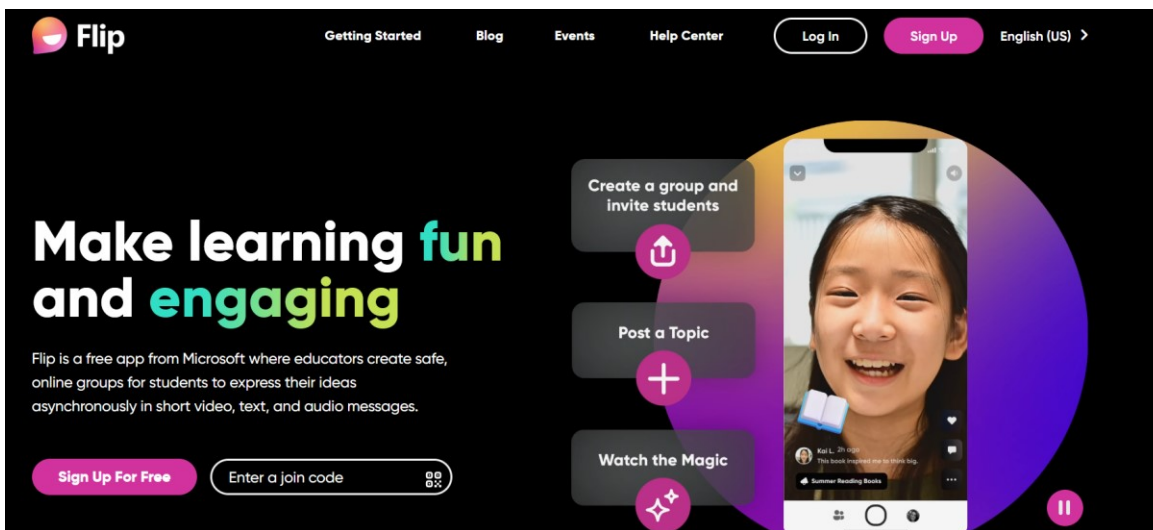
Flip

Getting Started Blog Events Help Center Log In Sign Up English (US) >

Make learning fun and engaging

Flip is a free app from Microsoft where educators create safe, online groups for students to express their ideas asynchronously in short video, text, and audio messages.

Sign Up For Free

Enter a join code

Create a group and invite students

Post a Topic

Watch the Magic

Kai L. 2h ago

This book inspired me to think big.

Summer Reading Books